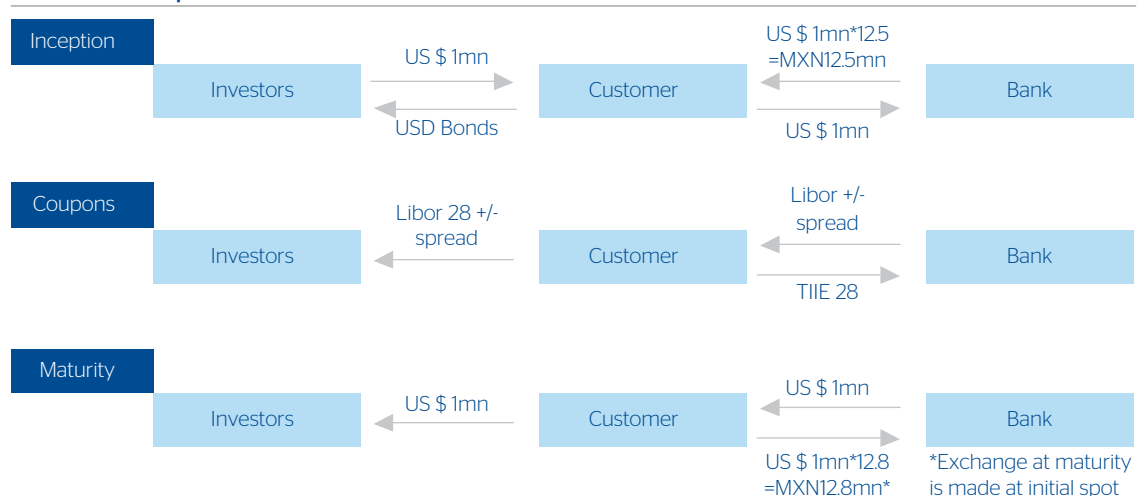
Inception

Investors

US $ 1mn

USD Bonds

Customer

US $ 1mn*12.5 =MXN12.5mn

US $ 1mn

Bank

Coupons

Investors

Libor 28 +/- spread

Customer

Libor +/- spread

TIIE 28

Bank

Maturity

Investors

US $ 1mn

Customer

US $ 1mn

US $ 1mn*12.8 =MXN12.8mn*

Bank

*Exchange at maturity is made at initial spot